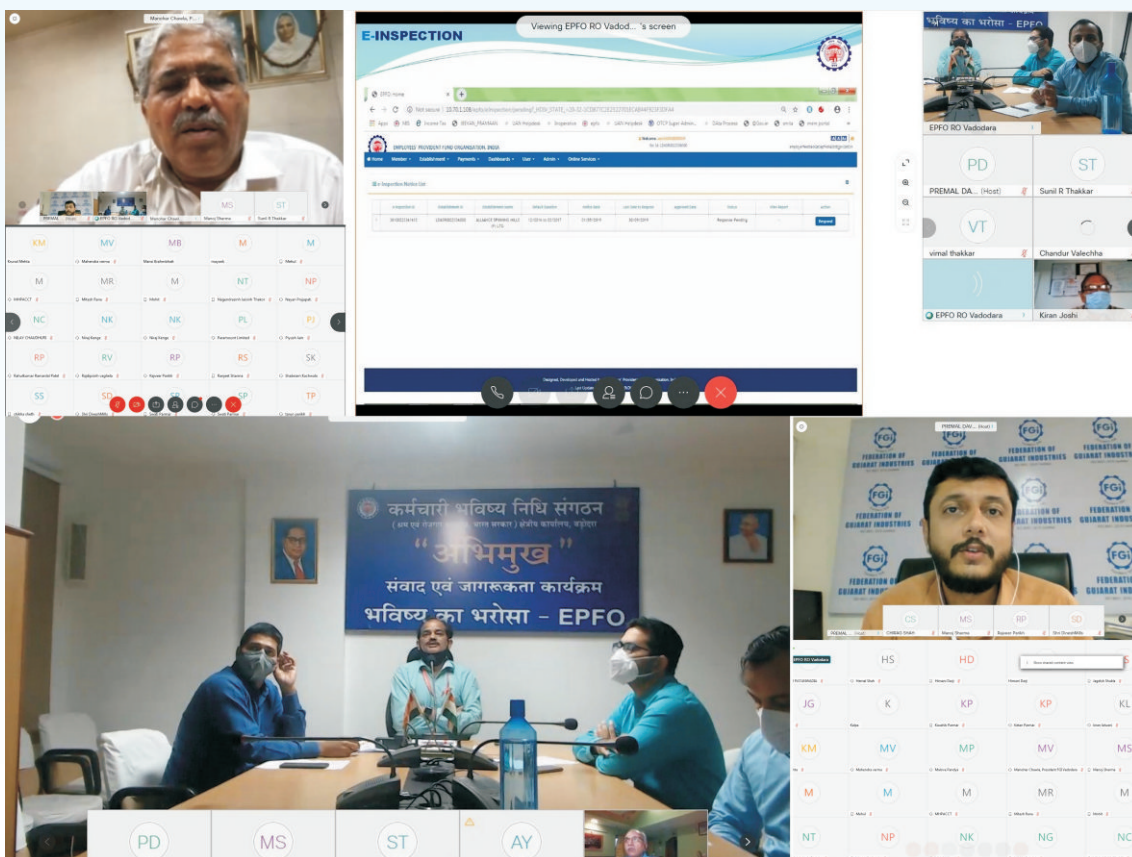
Manohar Chawla, P...

MS
ST
PREMAL
EPFO RO Vadod...
Manohar Chawla
Manoj Sharma
Sunil R Thakkar

KM MV MB M M
Kunal Mehta
Mahendra varma
Mama Brahmbhatt
mayank
Mehul

M MR M NT NP
MAPACCT
Mitesh Rana
Mohit
Nageshwarh kanth Thakor
Nayan Prajapati

NC NK NK PL PJ
NILAY CHAUHAN
Niraj Banga
Niraj Banga
Paramount Limited
Piyush Jain

RP RV RP RS SK
Rahulkumar Ramanlal Patel
Rajalpesh vaghela
Rajveer Parikh
Ranjeet Sharma
Shaileshi Kachodiya

SD SP TP

Viewing EPFO RO Vadod... 's screen

E-INSPECTION

EPFO Home
Not secure | 10.70.1.108/epfo/inspection/pending?_NEW_STATE_=20
Apps HRS Income Tax SEVAK_PRAVAHAN UAN Helpdesk Inspection
EMPLOYEES' PROVIDENT FUND ORGANISATION, INDIA
Home Member Establishment Payments Dashboards User Admin Online Services
E-Inspection Notice List
Request
Response Pending

EPFO RO Vadodara

PD ST
PREMAL DA... (Host)
Sunil R Thakkar

VT
vimal thakkar
Chandur Valechha

EPFO RO Vadodara
Kiran Joshi

कर्मचारी भविष्य निधि संगठन
( श्रम एवं रोजगार मंत्रालय, भारत सरकार ) क्षेत्रीय कार्यालय, वडोदरा
"अभिमुख"
संवाद एवं जागरूकता कार्यक्रम
भविष्य का भरोसा – EPFO

PD MS ST AY

PREMAL DAV... (Host)
FGI
FEDERATION OF GUJARAT INDUSTRIES

CS MS RP SD
PREMAL
CHIRAG SHAH
Manoj Sharma
Rajveer Parikh
Shri DivyeshMills

EPFO RO Vadodara
HS HD
Hemal Shah
Himani Dalji
JG K KP KP KL
KM MV MP MV MS
M M M MR M
NT NP NK NG NC